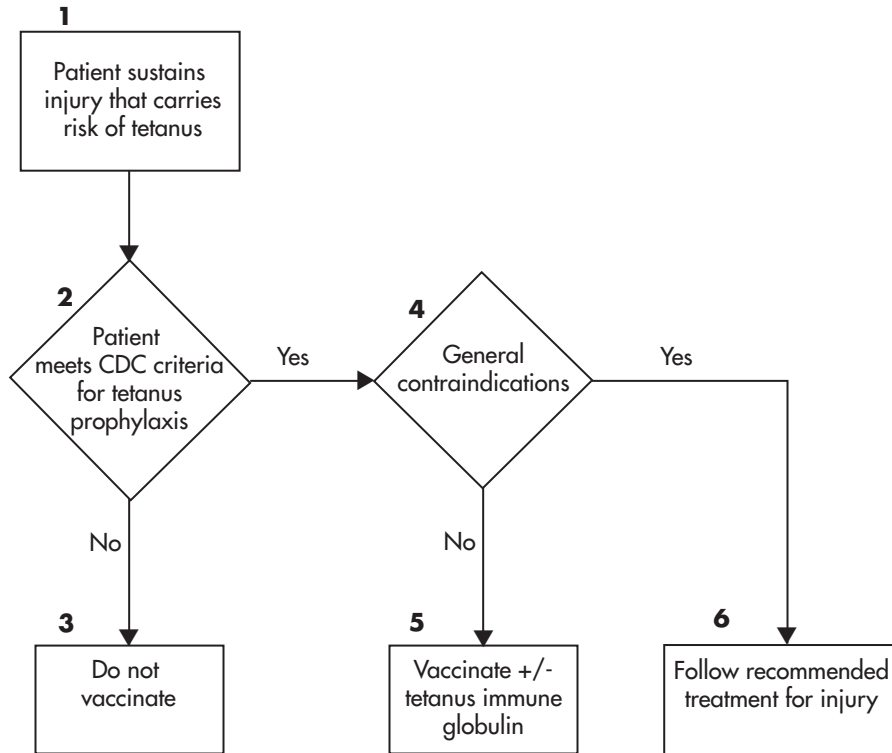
1
Patient sustains injury that carries risk of tetanus

2
Patient meets CDC criteria for tetanus prophylaxis

Yes

4
General contraindications

Yes

No

No

3
Do not vaccinate

5
Vaccinate +/- tetanus immune globulin

6
Follow recommended treatment for injury